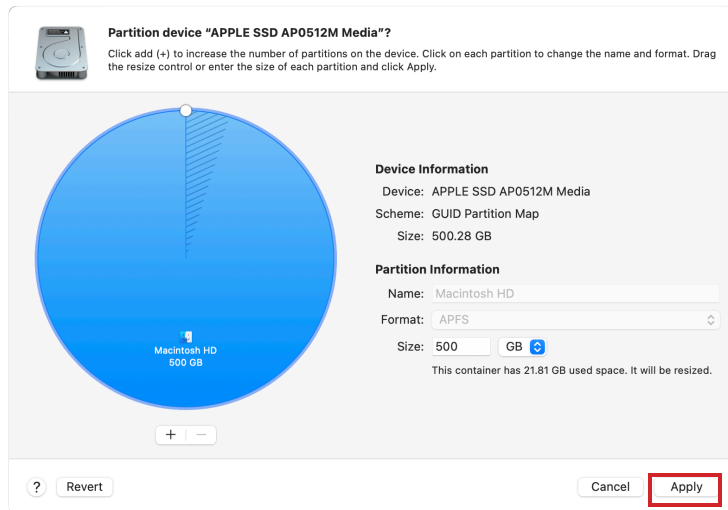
Partition device “APPLE SSD AP0512M Media”?

Click add (+) to increase the number of partitions on the device. Click on each partition to change the name and format. Drag the resize control or enter the size of each partition and click Apply.

Macintosh HD
500 GB

+ −

Device Information

Device: APPLE SSD AP0512M Media

Scheme: GUID Partition Map

Size: 500.28 GB

Partition Information

Name: Macintosh HD

Format: APFS

Size: 500 GB

This container has 21.81 GB used space. It will be resized.

? Revert

Cancel Apply